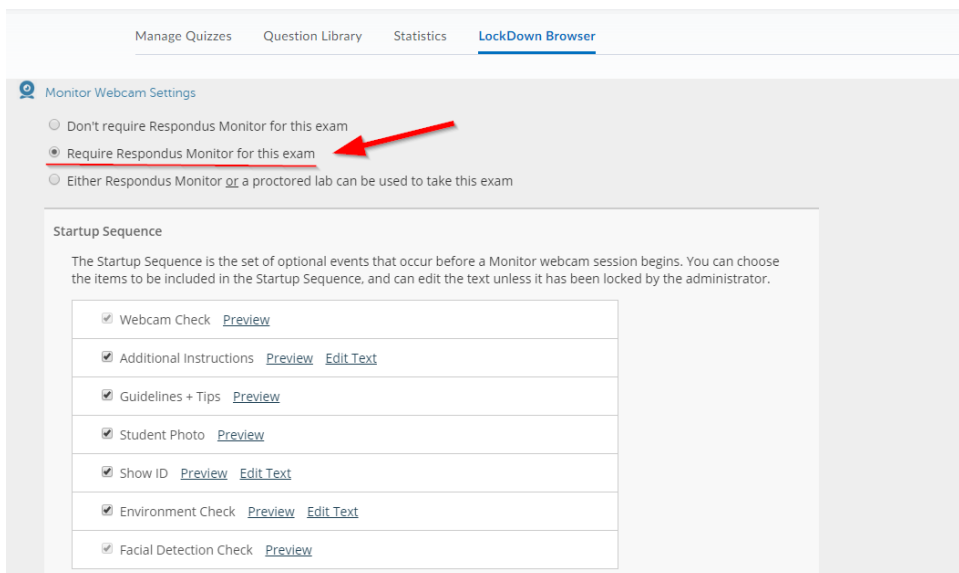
Manage Quizzes Question Library Statistics LockDown Browser

Monitor Webcam Settings

Don't require Respondus Monitor for this exam

Require Respondus Monitor for this exam

Either Respondus Monitor or a proctored lab can be used to take this exam

Startup Sequence

The Startup Sequence is the set of optional events that occur before a Monitor webcam session begins. You can choose the items to be included in the Startup Sequence, and can edit the text unless it has been locked by the administrator.

Webcam Check Preview

Additional Instructions Preview Edit Text

Guidelines + Tips Preview

Student Photo Preview

Show ID Preview Edit Text

Environment Check Preview Edit Text

Facial Detection Check Preview